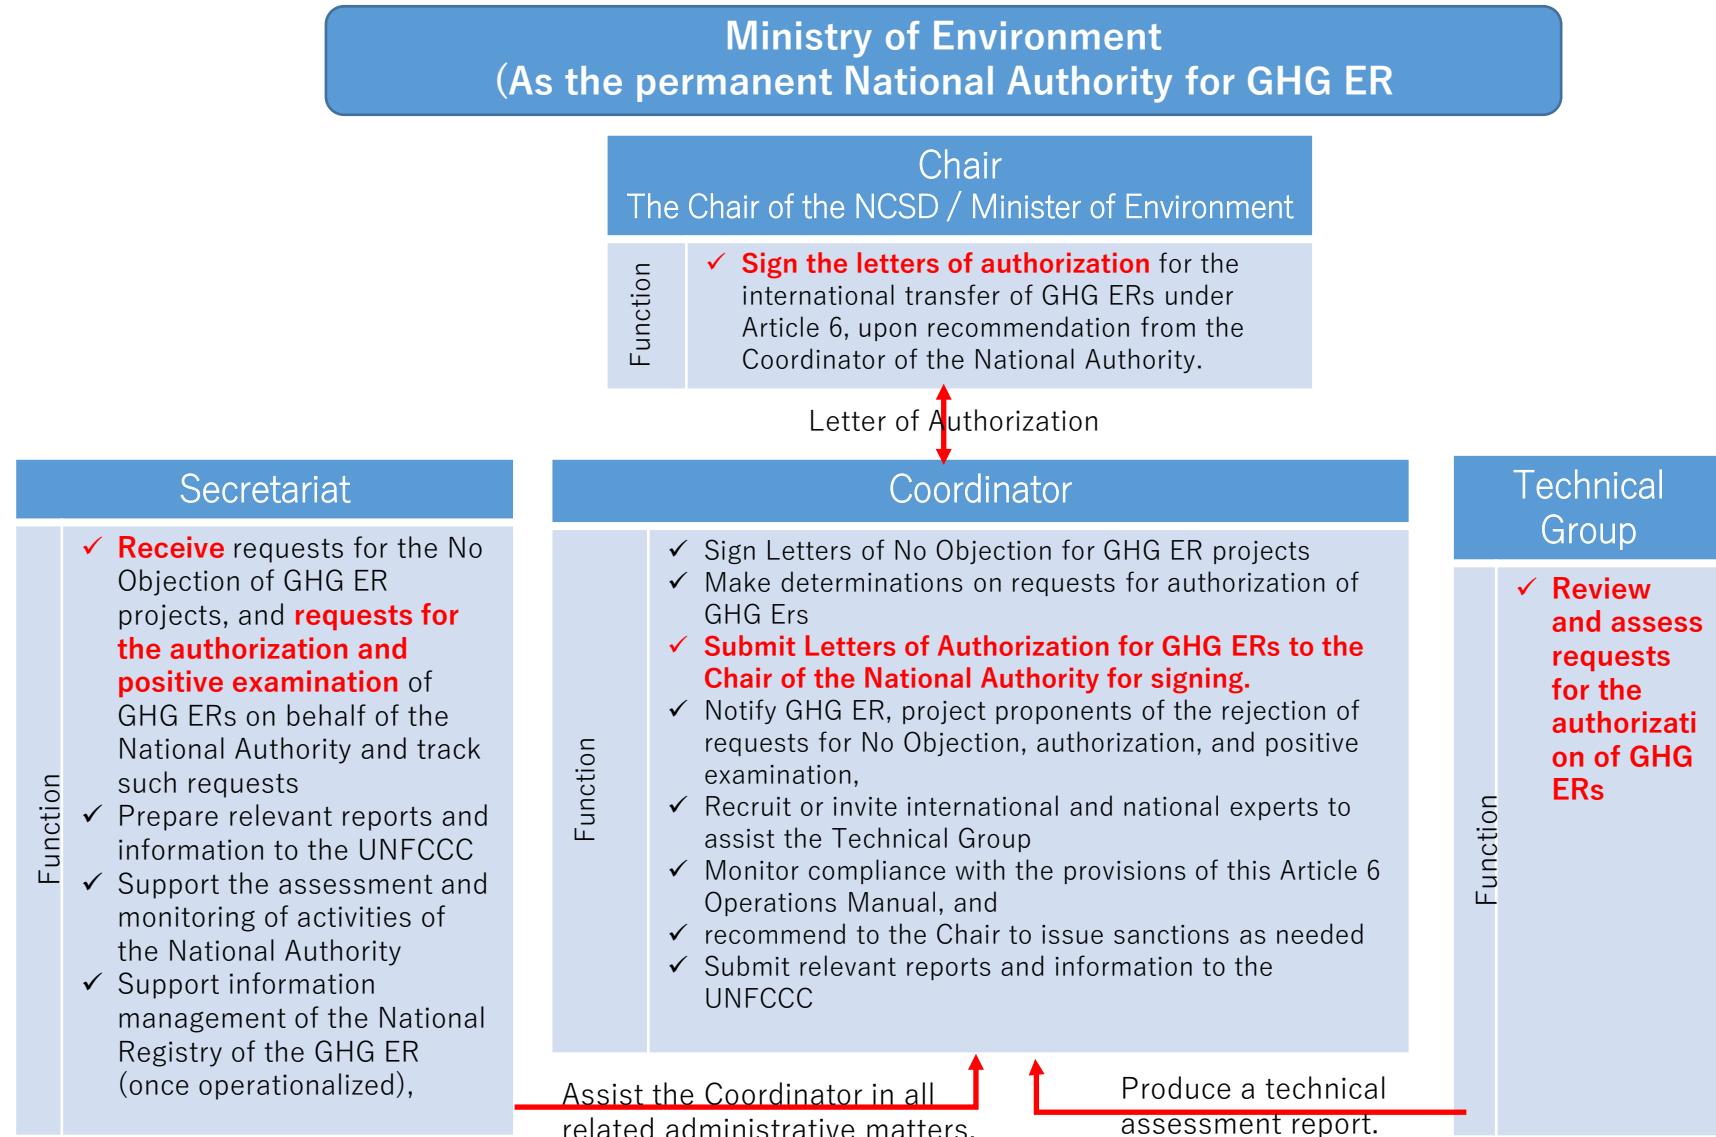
Ministry of Environment
(As the permanent National Authority for GHG ER

Chair
The Chair of the NCSD / Minister of Environment

Function

✓ Sign the letters of authorization for the international transfer of GHG ERs under Article 6, upon recommendation from the Coordinator of the National Authority.

Letter of Authorization

Secretariat

Function

✓ Receive requests for the No Objection of GHG ER projects, and requests for the authorization and positive examination of GHG ERs on behalf of the National Authority and track such requests
✓ Prepare relevant reports and information to the UNFCCC
✓ Support the assessment and monitoring of activities of the National Authority
✓ Support information management of the National Registry of the GHG ER (once operationalized),

Coordinator

Function

✓ Sign Letters of No Objection for GHG ER projects
✓ Make determinations on requests for authorization of GHG Ers
✓ Submit Letters of Authorization for GHG ERs to the Chair of the National Authority for signing.
✓ Notify GHG ER, project proponents of the rejection of requests for No Objection, authorization, and positive examination,
✓ Recruit or invite international and national experts to assist the Technical Group
✓ Monitor compliance with the provisions of this Article 6 Operations Manual, and
✓ recommend to the Chair to issue sanctions as needed
✓ Submit relevant reports and information to the UNFCCC

Technical Group

Function

✓ Review and assess requests for the authorization of GHG ERs

Assist the Coordinator in all related administrative matters.

Produce a technical assessment report.